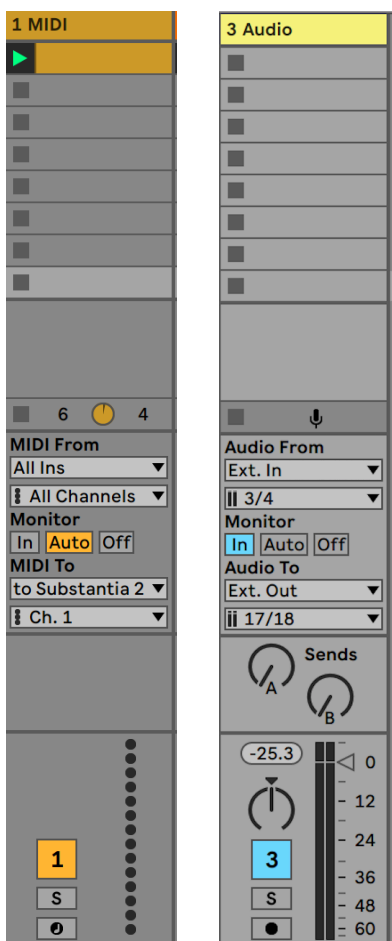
1 MIDI

6 4

MIDI From
All Ins
All Channels
Monitor
In Auto Off
MIDI To
to Substantia 2
Ch. 1

1
S

3 Audio

Audio From
Ext. In
3/4
Monitor
In Auto Off
Audio To
Ext. Out
17/18

Sends
A
B

-25.3
0
12
24
36
48
60
3
S